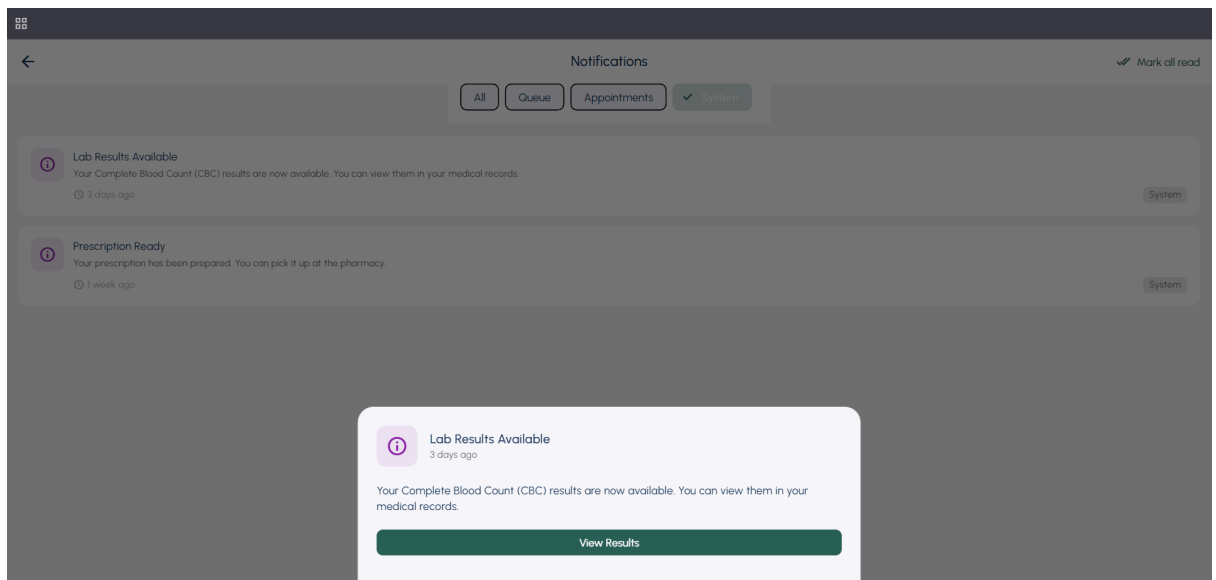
Notifications

Mark all read

All
Queue
Appointments
System

Lab Results Available
Your Complete Blood Count (CBC) results are now available. You can view them in your medical records.
3 days ago
System

Prescription Ready
Your prescription has been prepared. You can pick it up at the pharmacy.
1 week ago
System

Lab Results Available
3 days ago

Your Complete Blood Count (CBC) results are now available. You can view them in your medical records.

View Results